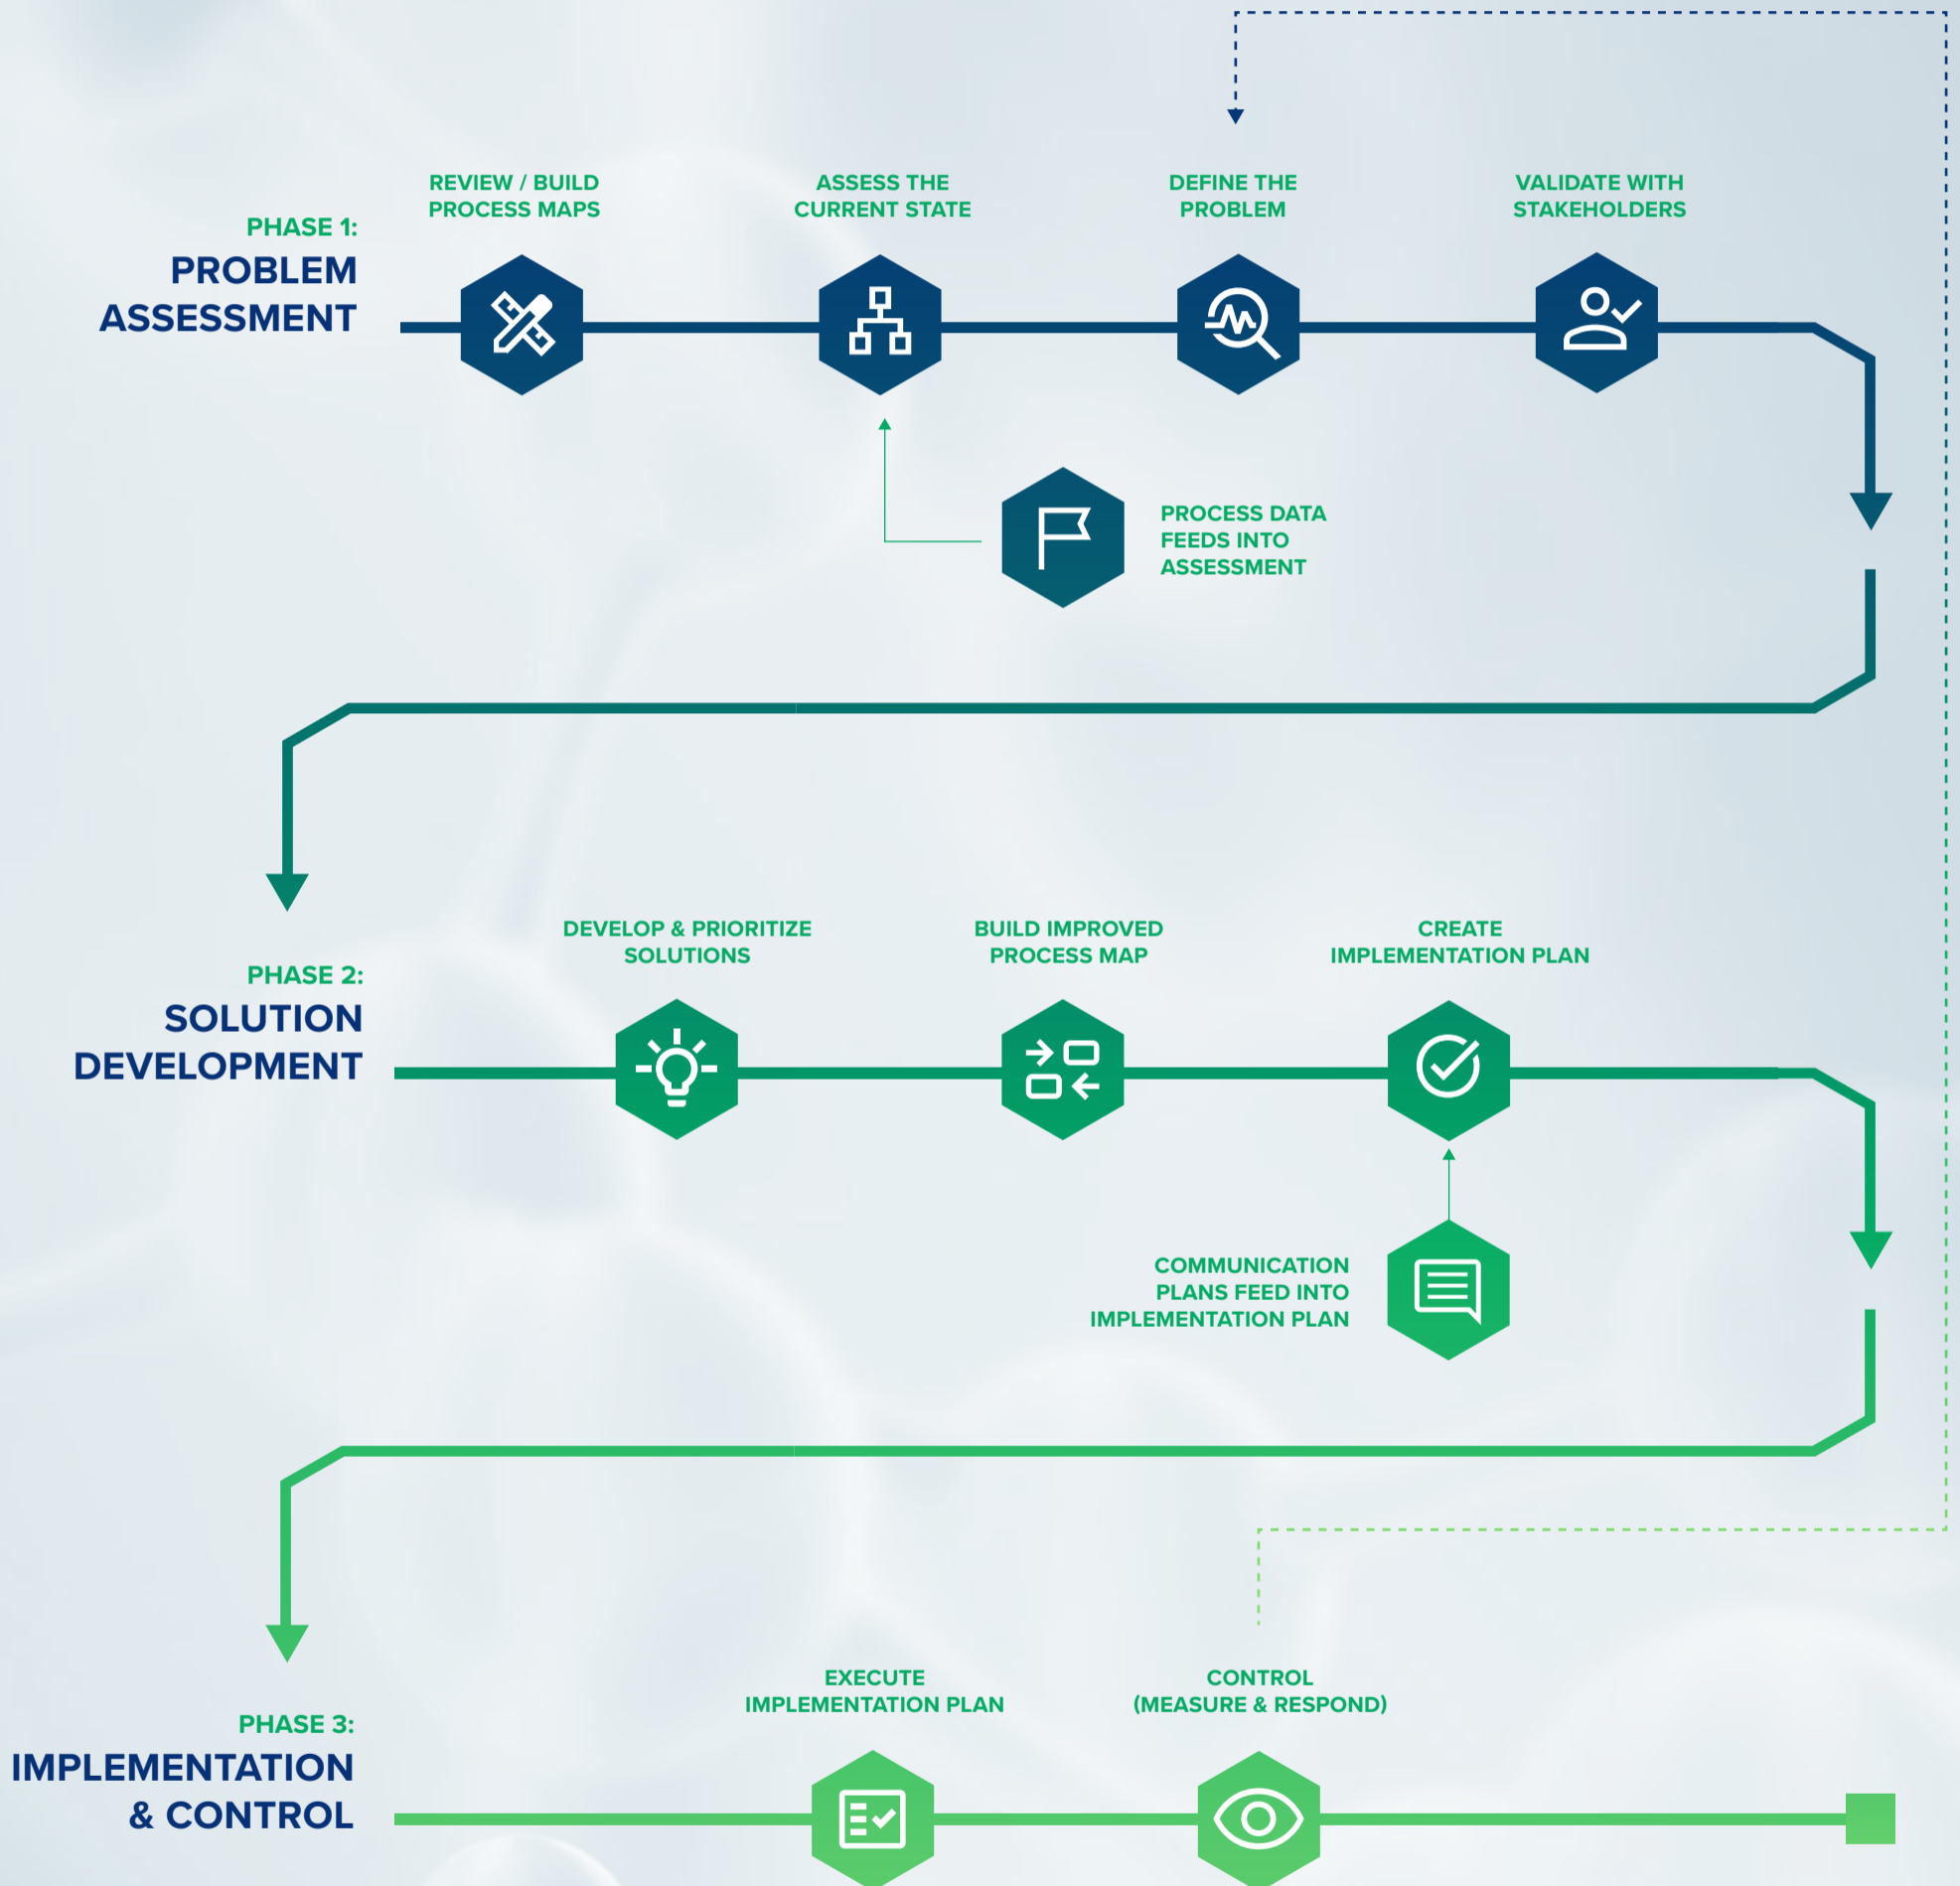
PHASE 1:
PROBLEM ASSESSMENT

REVIEW / BUILD PROCESS MAPS

ASSESS THE CURRENT STATE

DEFINE THE PROBLEM

VALIDATE WITH STAKEHOLDERS

PROCESS DATA FEEDS INTO ASSESSMENT

PHASE 2:
SOLUTION DEVELOPMENT

DEVELOP & PRIORITIZE SOLUTIONS

BUILD IMPROVED PROCESS MAP

CREATE IMPLEMENTATION PLAN

COMMUNICATION PLANS FEED INTO IMPLEMENTATION PLAN

PHASE 3:
IMPLEMENTATION & CONTROL

EXECUTE IMPLEMENTATION PLAN

CONTROL (MEASURE & RESPOND)